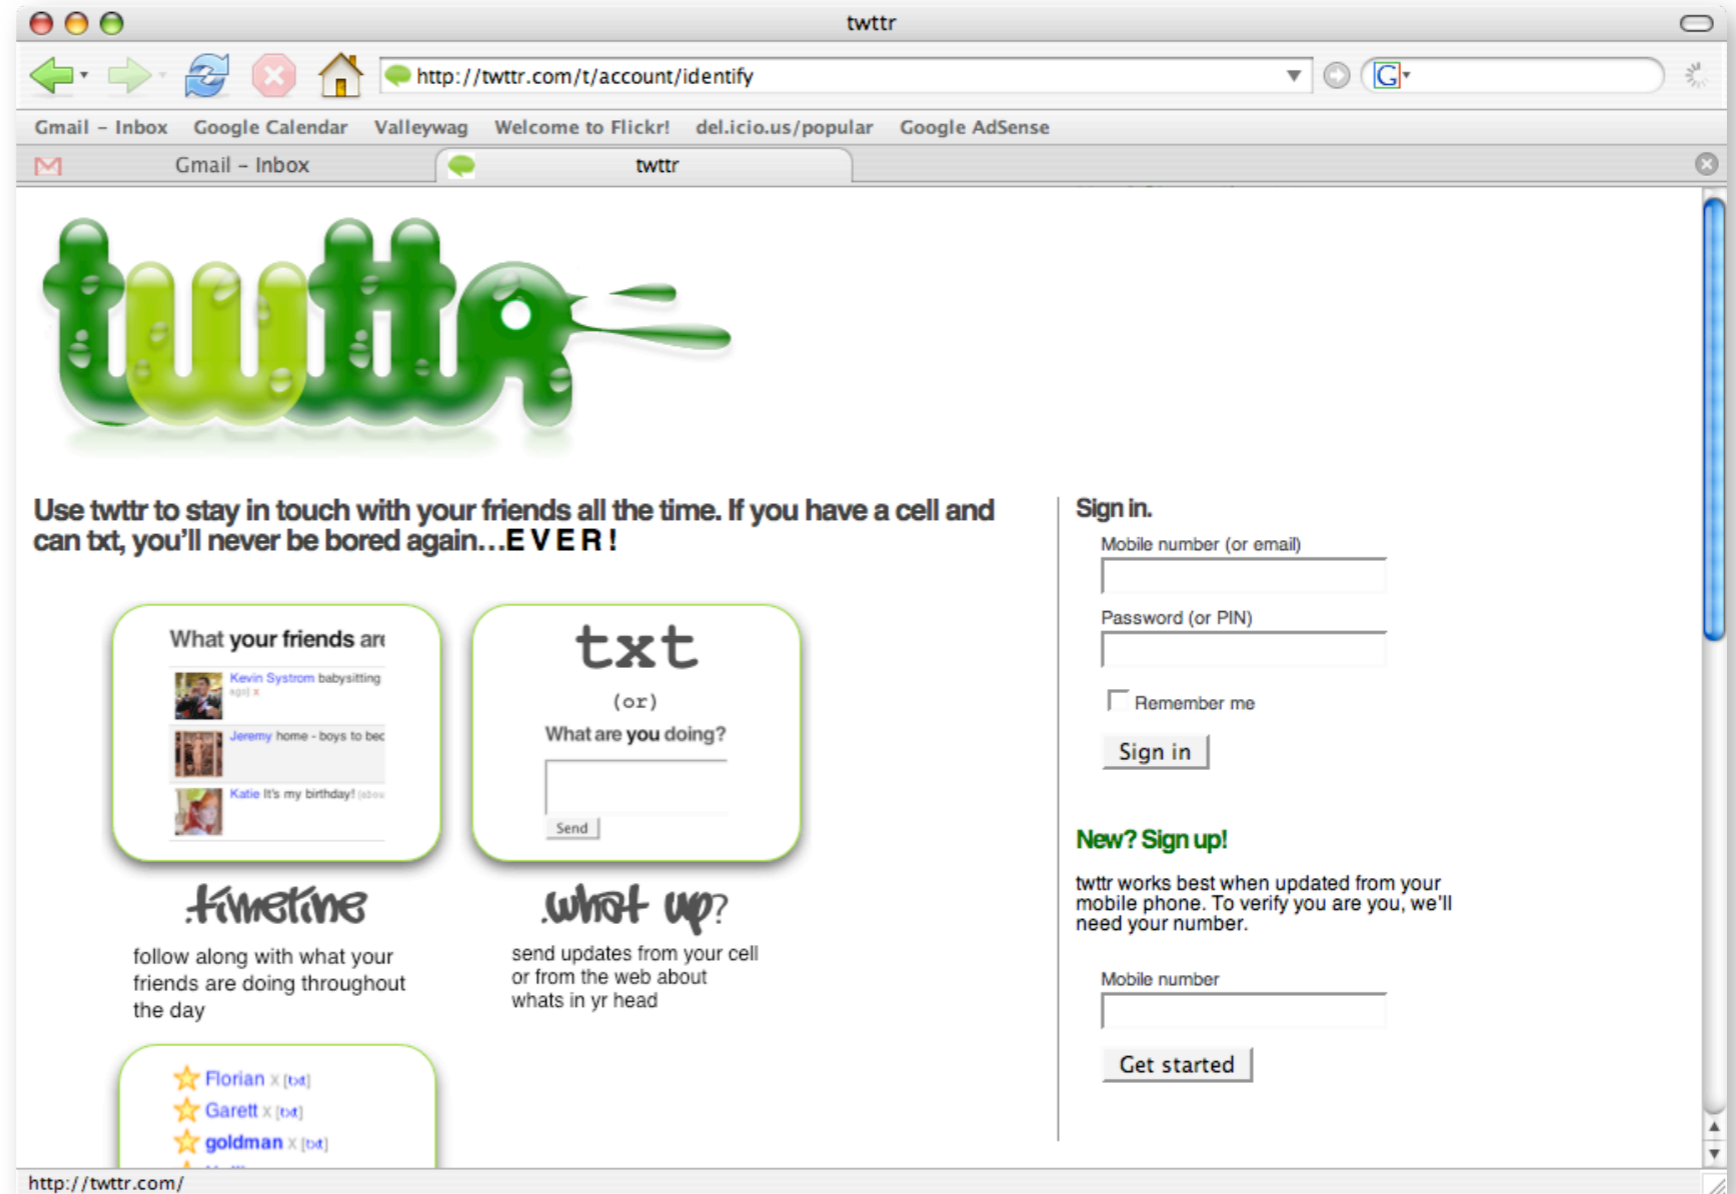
twttr

http://twttr.com/t/account/identify

Gmail – Inbox Google Calendar Valleywag Welcome to Flickr! del.icio.us/popular Google AdSense

Gmail – Inbox

twttr

twttr

Use twttr to stay in touch with your friends all the time. If you have a cell and can txt, you'll never be bored again…E V E R !

What your friends are

Kevin Systrom babysitting

Jeremy home - boys to bec

Katie It's my birthday!

txt

(or)

What are you doing?

Send

timeline

follow along with what your friends are doing throughout the day

what up?

send updates from your cell or from the web about whats in yr head

Florian x [txt]
Garett x [txt]
goldman x [txt]

Sign in.

Mobile number (or email)

Password (or PIN)

Remember me

Sign in

New? Sign up!

twttr works best when updated from your mobile phone. To verify you are you, we'll need your number.

Mobile number

Get started

http://twttr.com/